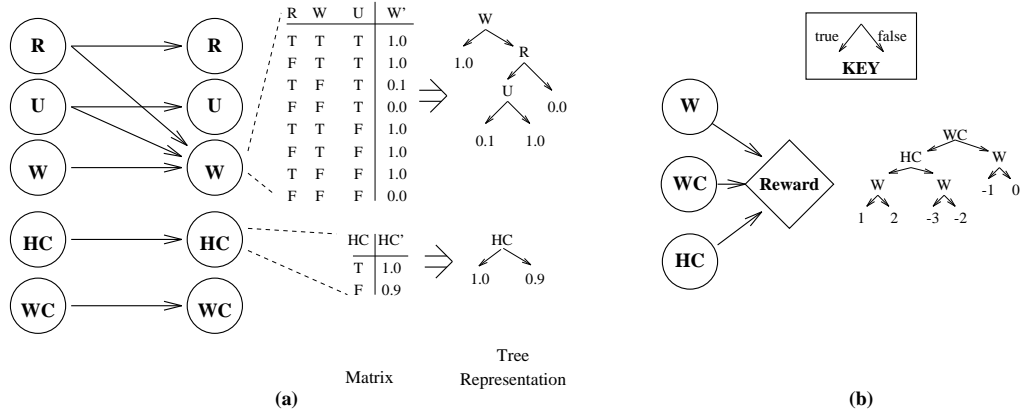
R
U
W
HC
WC

R
U
W
HC
WC

| R | W | U | W' |
|---|---|---|---|
| T | T | T | 1.0 |
| F | T | T | 1.0 |
| T | F | T | 0.1 |
| F | F | T | 0.0 |
| T | T | F | 1.0 |
| F | T | F | 1.0 |
| T | F | F | 1.0 |
| F | F | F | 0.0 |

W
1.0
R
U
0.0
0.1
1.0

| HC | HC' |
|---|---|
| T | 1.0 |
| F | 0.9 |

HC
1.0
0.9

Matrix

Tree Representation

(a)

true
false
KEY

W
WC
HC
Reward

WC
HC
W
W
W
-1
0
1
2
-3
-2

(b)